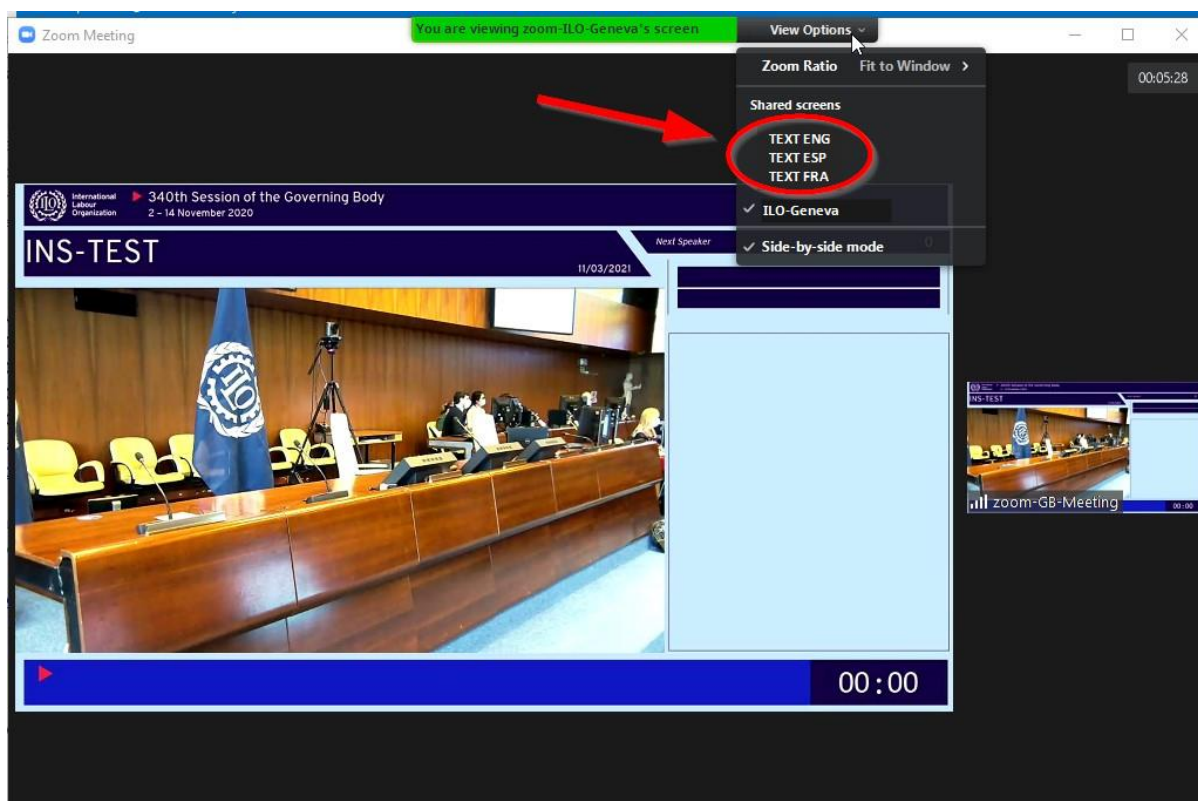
Zoom Meeting

You are viewing zoom-ILO-Geneva's screen

View Options

Zoom Ratio Fit to Window >

Shared screens

TEXT ENG
TEXT ESP
TEXT FRA

✓ ILO-Geneva

✓ Side-by-side mode

00:05:28

International Labour Organization

340th Session of the Governing Body
2 – 14 November 2020

INS-TEST

11/03/2021

Next Speaker

00:00

INS-TEST

zoom-GB-Meeting

00:00